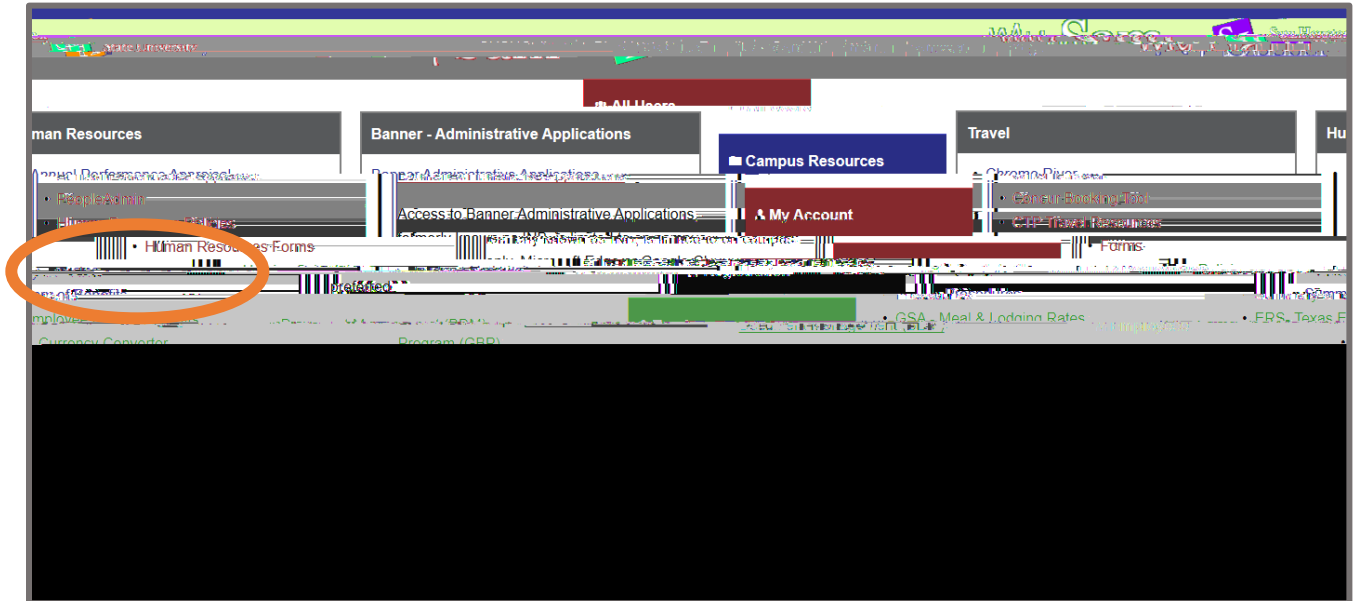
State University

All Users

man Resources

Banner - Administrative Applications

Campus Resources

Travel

Hu

PeopleAdmin

Access to Banner Administrative Applications

My Account

Concur Booking Tool

CTP Travel Resources

Human Resources Forms

Forms

Currency Converter

Program (GBP)

GSA - Meal & Lodging Rates

FRS - Texas F